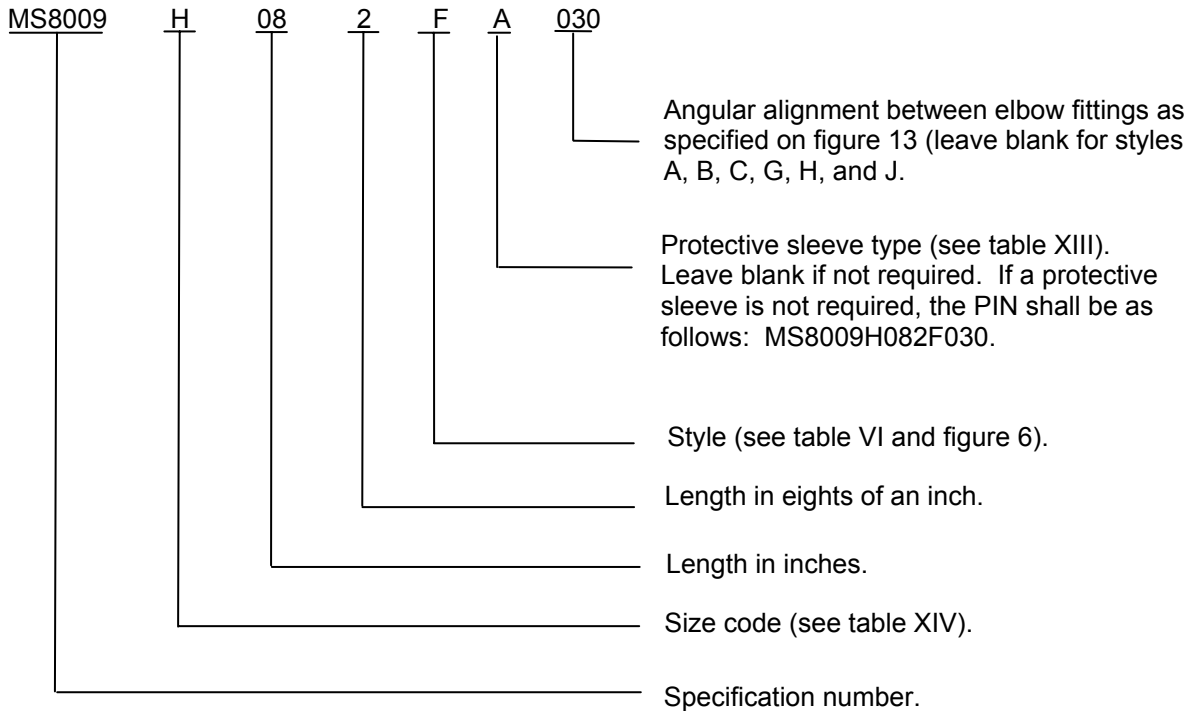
MS8009 H 08 2 F A 030

Angular alignment between elbow fittings as specified on figure 13 (leave blank for styles A, B, C, G, H, and J.

Protective sleeve type (see table XIII). Leave blank if not required. If a protective sleeve is not required, the PIN shall be as follows: MS8009H082F030.

Style (see table VI and figure 6).

Length in eights of an inch.

Length in inches.

Size code (see table XIV).

Specification number.